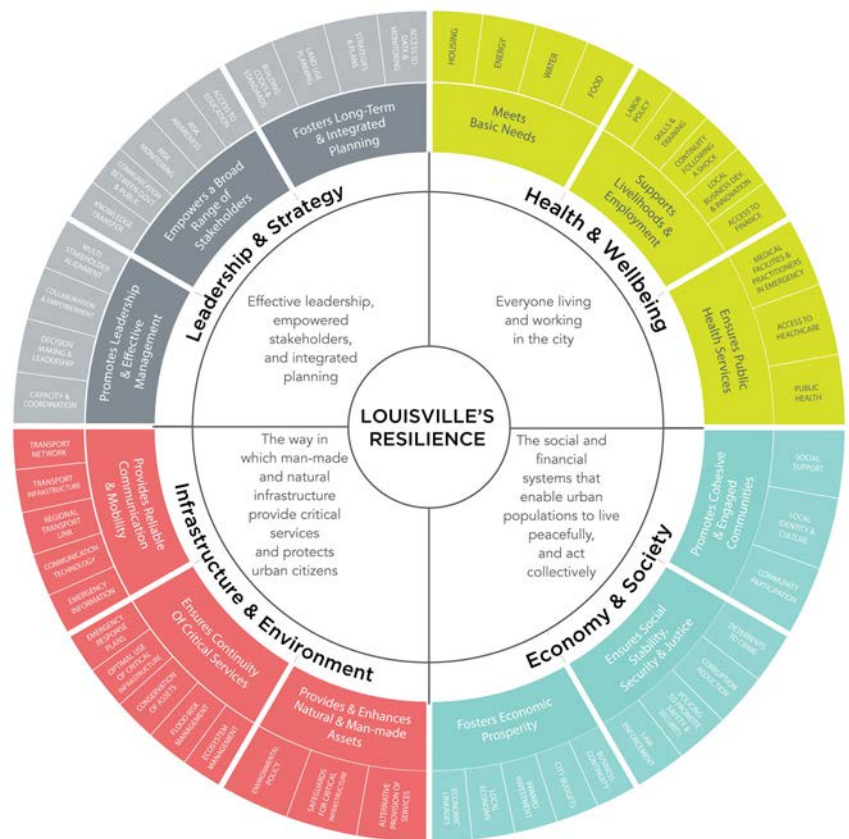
LOUISVILLE'S RESILIENCE

Leadership & Strategy

Effective leadership, empowered stakeholders, and integrated planning

Fosters Long-Term & Integrated Planning

BUILDING CODES & STANDARDS

LAND USE PLANNING

STRATEGIES & PLANS

ACCESS TO DATA & MONITORING

Empowers a Broad Range of Stakeholders

ACCESS TO EDUCATION

RISK AWARENESS

RISK MONITORING

COMMUNICATION BETWEEN GOVT & PUBLIC

KNOWLEDGE TRANSFER

Promotes Leadership & Effective Management

MULTI STAKEHOLDER ALIGNMENT

COLLABORATION & EMPOWERMENT

DECISION MAKING & LEADERSHIP

CAPACITY & COORDINATION

Health & Wellbeing

Everyone living and working in the city

Meets Basic Needs

HOUSING

ENERGY

WATER

FOOD

Supports Livelihoods & Employment

LABOR POLICY

SKILLS & TRAINING

CONTINUITY FOLLOWING A SHOCK

LOCAL BUSINESS DEV. & INNOVATION

ACCESS TO FINANCE

Ensures Public Health Services

MEDICAL FACILITIES & PRACTITIONERS IN EMERGENCY

ACCESS TO HEALTHCARE

PUBLIC HEALTH

Infrastructure & Environment

The way in which man-made and natural infrastructure provide critical services and protects urban citizens

Provides Reliable Communication & Mobility

TRANSPORT NETWORK

TRANSPORT INFRASTRUCTURE

REGIONAL TRANSPORT LINK

COMMUNICATION TECHNOLOGY

EMERGENCY INFORMATION

Ensures Continuity Of Critical Services

EMERGENCY RESPONSE PLANS

OPTIMAL USE OF CRITICAL INFRASTRUCTURE

CONSERVATION OF ASSETS

FLOOD RISK MANAGEMENT

ECOSYSTEM MANAGEMENT

Provides & Enhances Natural & Man-made Assets

ENVIRONMENTAL POLICY

SAFEGUARDS FOR CRITICAL INFRASTRUCTURE

ALTERNATIVE PROVISION OF SERVICES

Economy & Society

The social and financial systems that enable urban populations to live peacefully, and act collectively

Promotes Cohesive & Engaged Communities

SOCIAL SUPPORT

LOCAL IDENTITY & CULTURE

COMMUNITY PARTICIPATION

Ensures Social Stability, Security & Justice

DETERRENTS TO CRIME

CORRUPTION REDUCTION

POLICING TO PROMOTE SAFETY & SECURITY

LAW ENFORCEMENT

Fosters Economic Prosperity

BUSINESS CONTINUITY

CITY BUDGETS

INWARD INVESTMENT

LOCAL ECONOMY

ECONOMIC LINKAGES